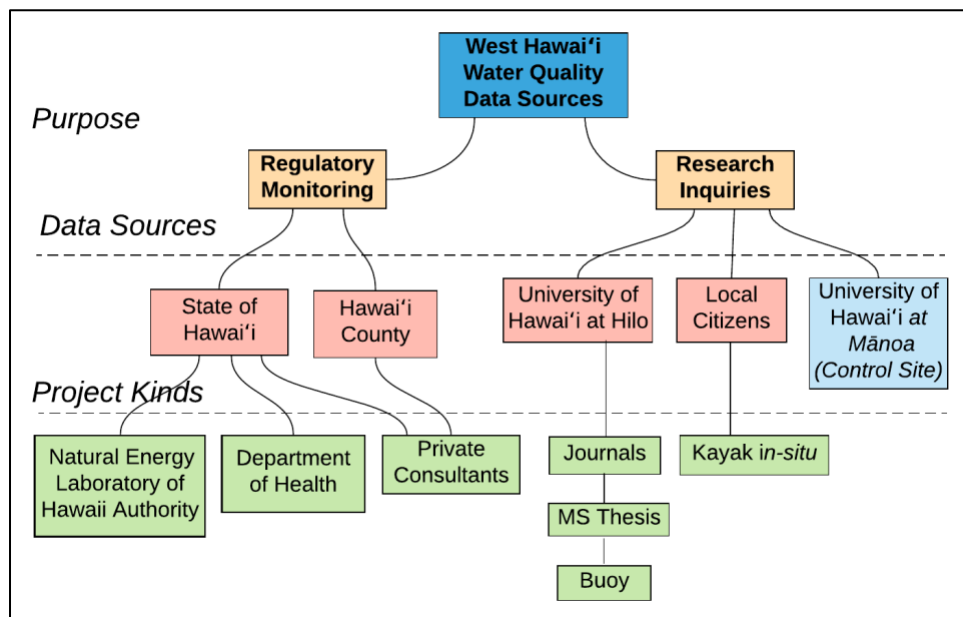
West Hawaiʻi Water Quality Data Sources

Purpose

Regulatory Monitoring

Research Inquiries

Data Sources

State of Hawaiʻi

Hawaiʻi County

University of Hawaiʻi at Hilo

Local Citizens

University of Hawaiʻi at Mānoa (Control Site)

Project Kinds

Natural Energy Laboratory of Hawaii Authority

Department of Health

Private Consultants

Journals

Kayak in-situ

MS Thesis

Buoy